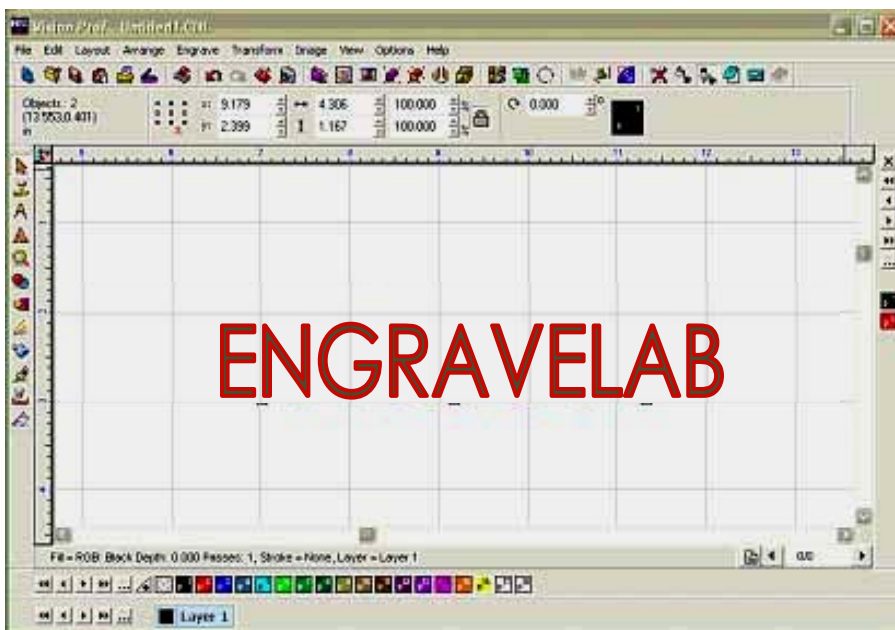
Vision Pro4 - Untitled1.CGI

File Edit Layout Arrange Engrave Transform Image View Options Help

Objects: 2
(13.553,0.401)
in

x: 9.179
y: 2.399
4.306
1.167
100.000
100.000
0.000

6 7 8 9 10 11 12 13

ENGRAVELAB

Fill = RGB: Black Depth: 0.000 Passes: 1, Stroke = None, Layer = Layer 1

0.0

Layer 1